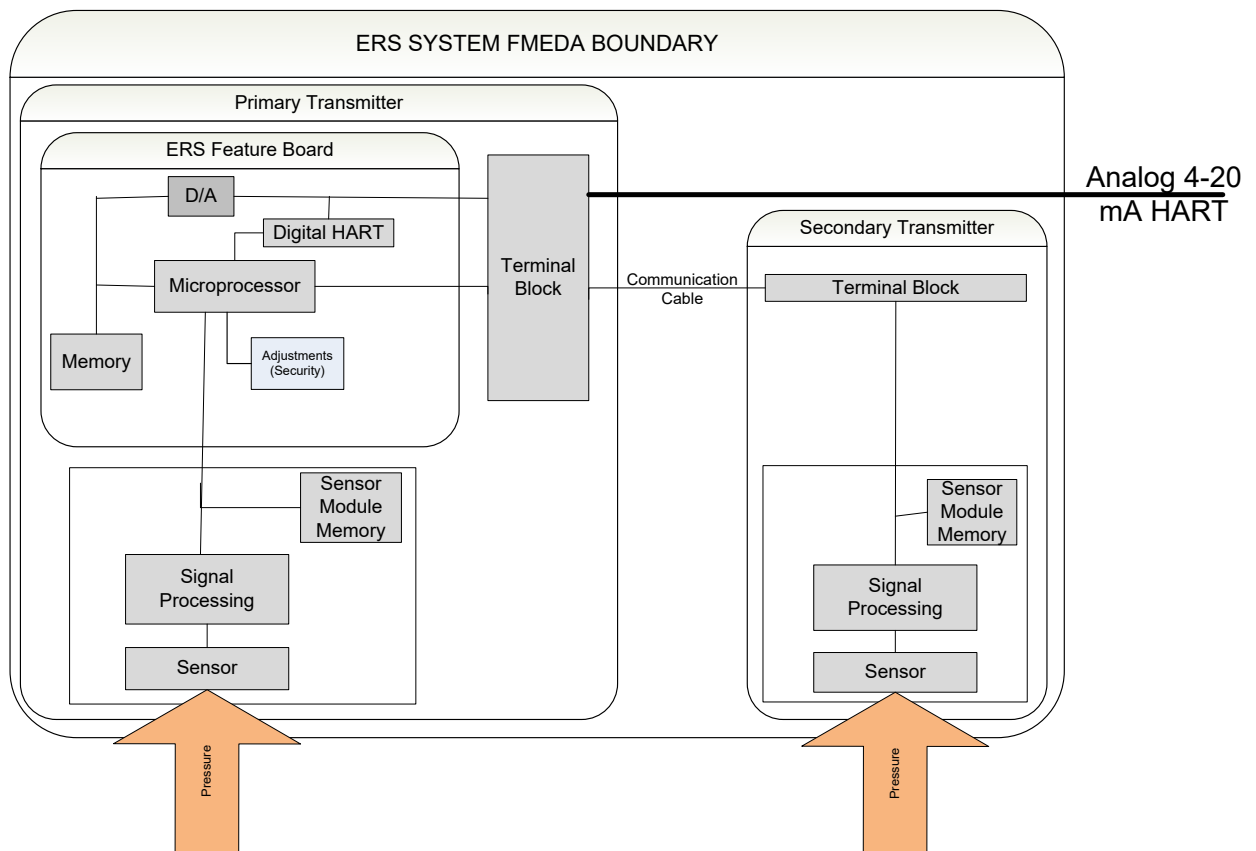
ERS SYSTEM FMEDA BOUNDARY

Primary Transmitter

ERS Feature Board

D/A

Digital HART

Microprocessor

Memory

Adjustments (Security)

Terminal Block

Analog 4-20 mA HART

Communication Cable

Secondary Transmitter

Terminal Block

Sensor Module Memory

Signal Processing

Sensor

Sensor Module Memory

Signal Processing

Sensor

Pressure

Pressure